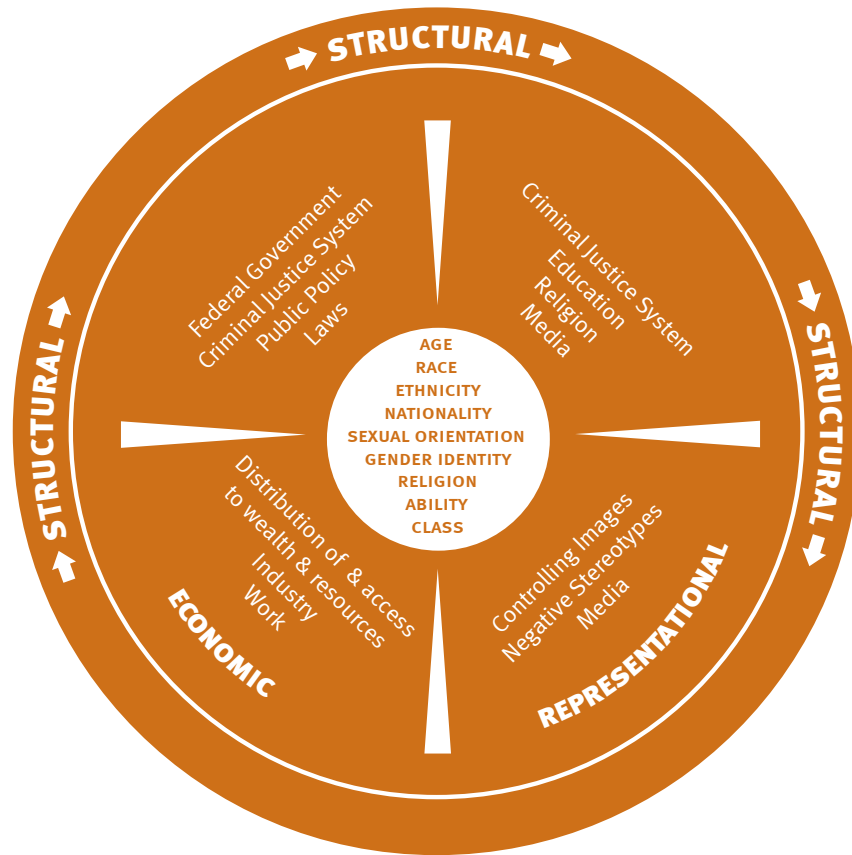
STRUCTURAL

STRUCTURAL

STRUCTURAL

Federal Government
Criminal Justice System
Public Policy
Laws

Criminal Justice System
Education
Religion
Media

AGE
RACE
ETHNICITY
NATIONALITY
SEXUAL ORIENTATION
GENDER IDENTITY
RELIGION
ABILITY
CLASS

Distribution of & access to wealth & resources
Industry
Work

ECONOMIC

Controlling Images
Negative Stereotypes
Media

REPRESENTATIONAL